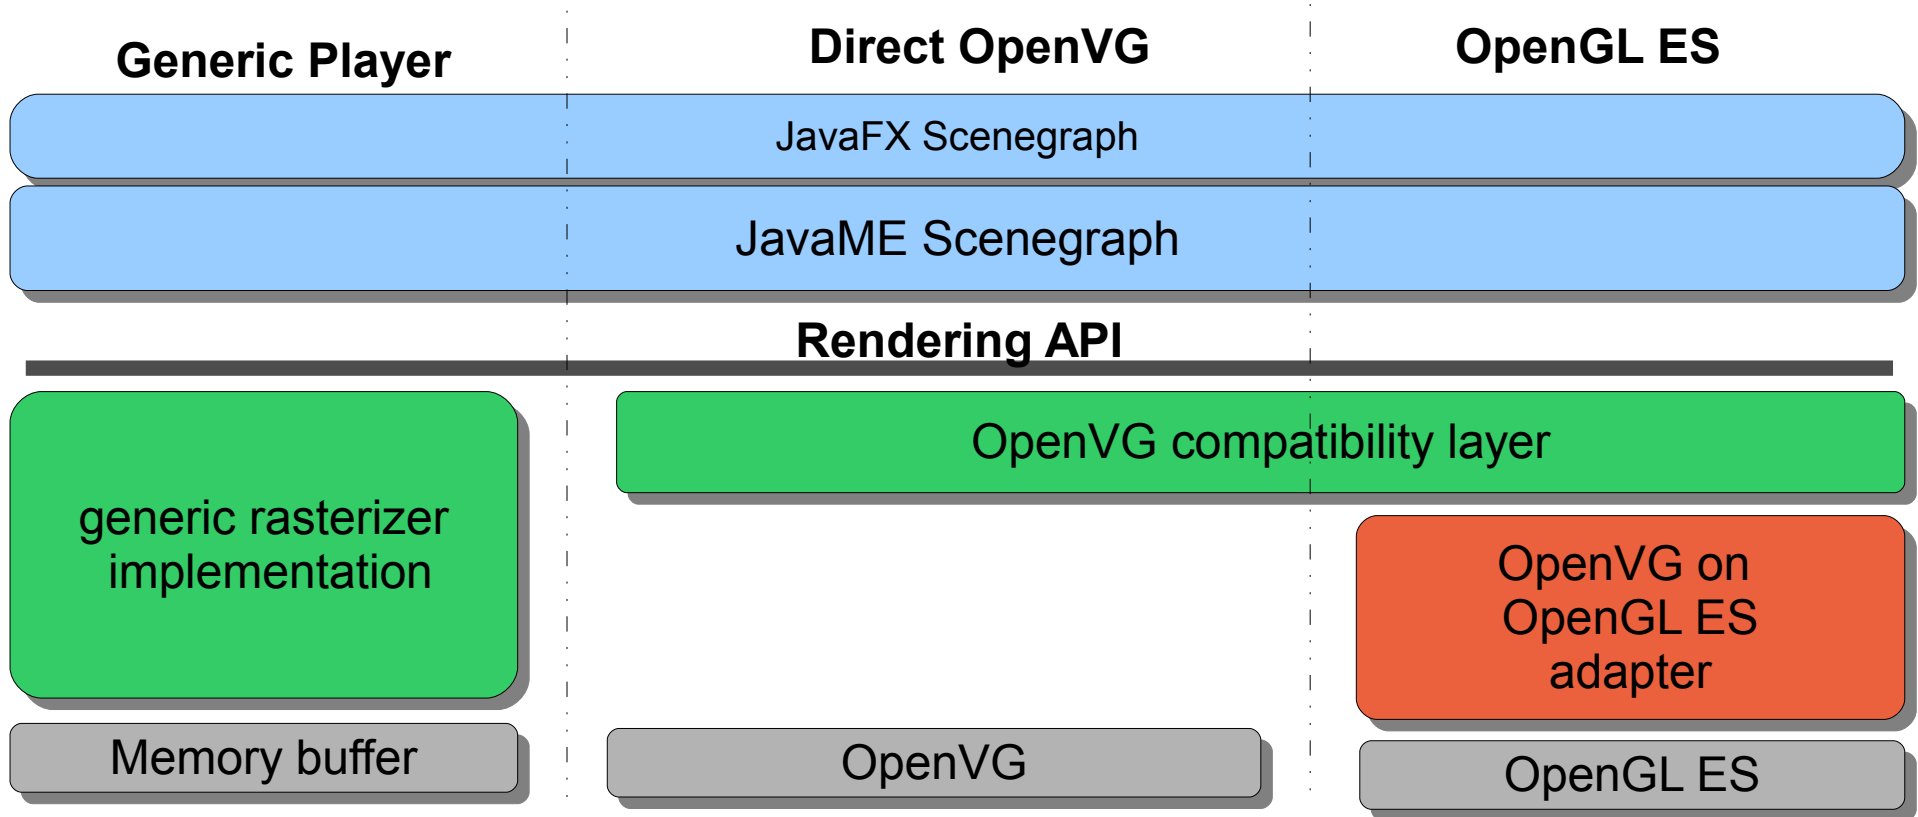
Generic Player

Direct OpenVG

OpenGL ES

JavaFX Scenegraph

JavaME Scenegraph

Rendering API

generic rasterizer implementation

OpenVG compatibility layer

OpenVG on OpenGL ES adapter

Memory buffer

OpenVG

OpenGL ES